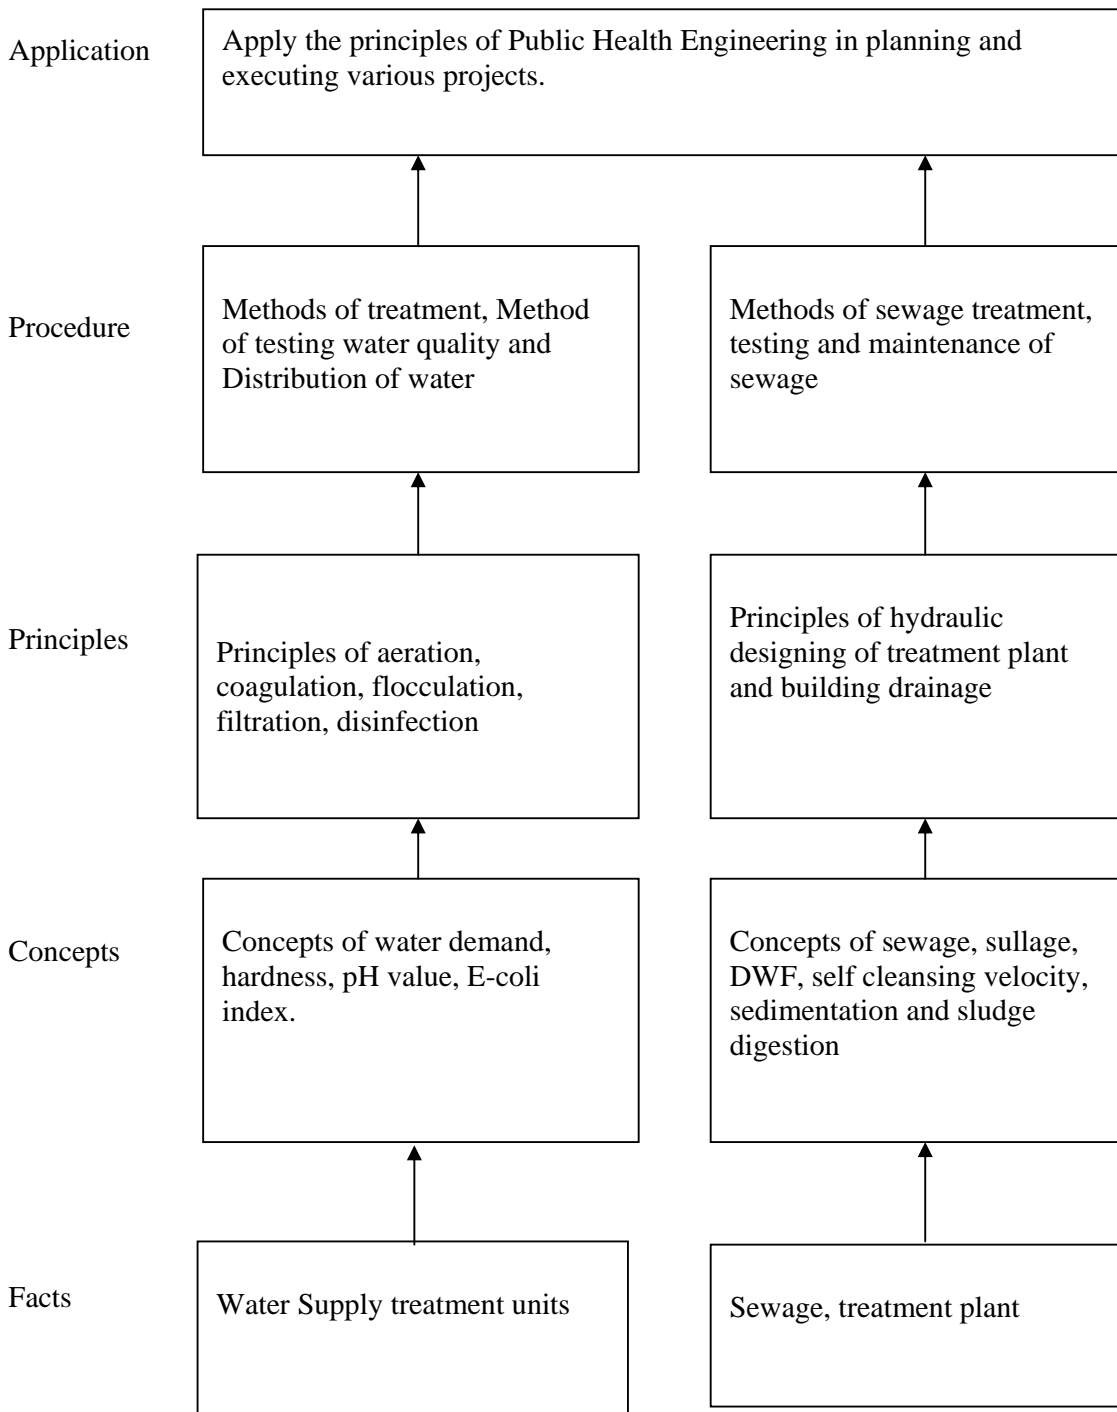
Application

Apply the principles of Public Health Engineering in planning and executing various projects.

Procedure

Methods of treatment, Method of testing water quality and Distribution of water

Methods of sewage treatment, testing and maintenance of sewage

Principles

Principles of aeration, coagulation, flocculation, filtration, disinfection

Principles of hydraulic designing of treatment plant and building drainage

Concepts

Concepts of water demand, hardness, pH value, E-coli index.

Concepts of sewage, sullage, DWF, self cleansing velocity, sedimentation and sludge digestion

Facts

Water Supply treatment units

Sewage, treatment plant